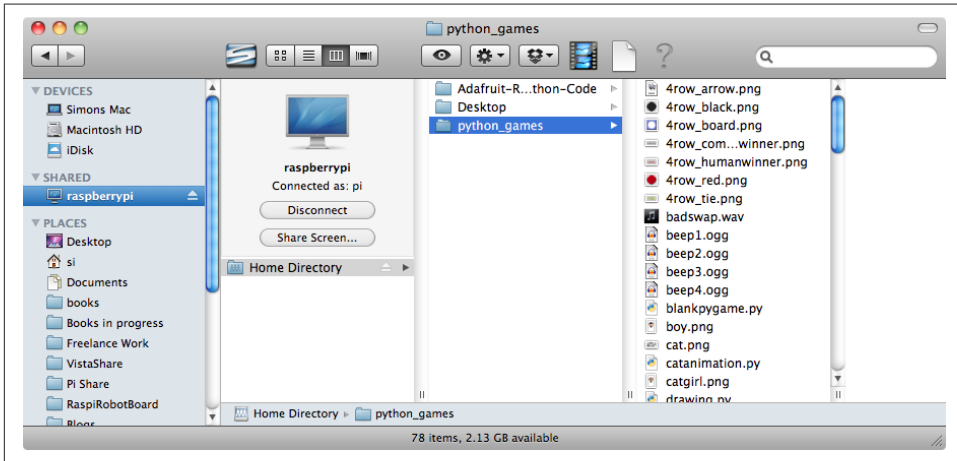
python_games

▼ DEVICES
Simons Mac
Macintosh HD
iDisk
▼ SHARED
raspberrypi
▼ PLACES
Desktop
si
Documents
books
Books in progress
Freelance Work
VistaShare
Pi Share
RaspiRobotBoard
Blogs

raspberrypi
Connected as: pi
Disconnect
Share Screen...
Home Directory

Adafruit-R...thon-Code
Desktop
python_games

4row_arrow.png
4row_black.png
4row_board.png
4row_com...winner.png
4row_humanwinner.png
4row_red.png
4row_tie.png
badswap.wav
beep1.ogg
beep2.ogg
beep3.ogg
beep4.ogg
blankpygame.py
boy.png
cat.png
catanimation.py
catgirl.png
drawing.py

Home Directory ▸ python_games

78 items, 2.13 GB available